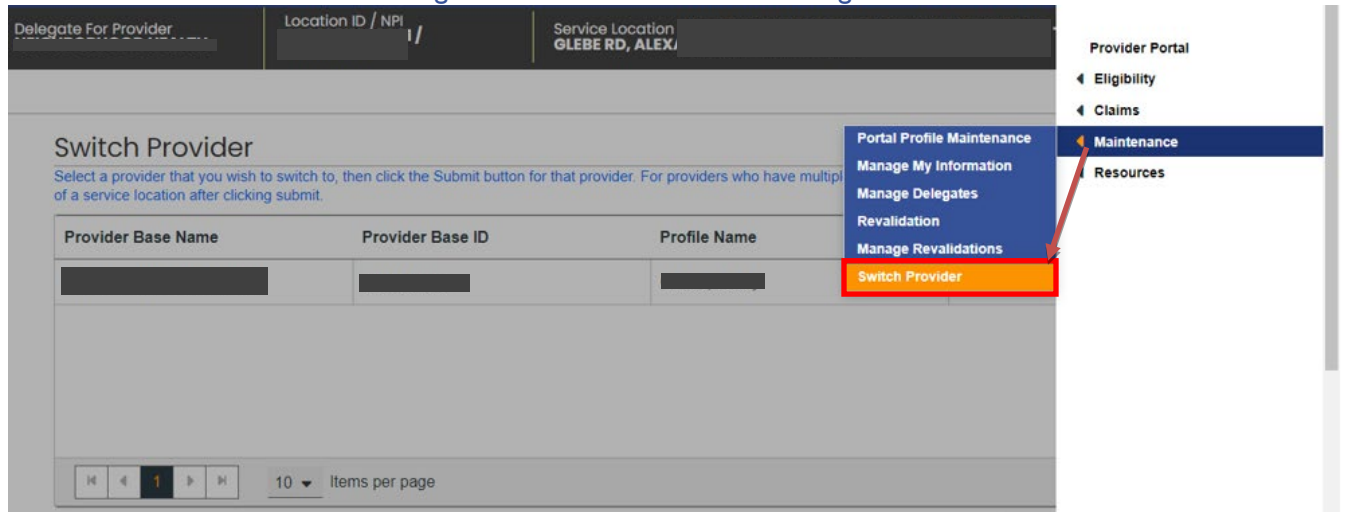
Delegate For Provider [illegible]

Location ID / NPI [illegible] /

Service Location
GLEBE RD, ALEX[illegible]

Provider Portal
Eligibility
Claims
Maintenance
Resources

Switch Provider

Select a provider that you wish to switch to, then click the Submit button for that provider. For providers who have multipl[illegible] of a service location after clicking submit.

Portal Profile Maintenance
Manage My Information
Manage Delegates
Revalidation
Manage Revalidations
Switch Provider

| Provider Base Name | Provider Base ID | Profile Name |
|---|---|---|
| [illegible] | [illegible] | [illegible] |

1

10 Items per page